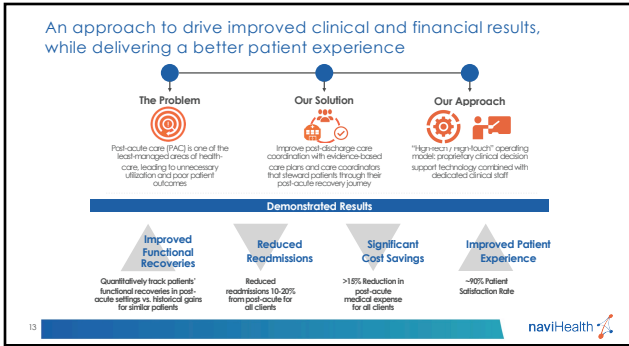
An approach to drive improved clinical and financial results, while delivering a better patient experience

The Problem

Post-acute care (PAC) is one of the least-managed areas of health-care, leading to unnecessary utilization and poor patient outcomes

Our Solution

Improve post-discharge care coordination with evidence-based care plans and care coordinators that steward patients through their post-acute recovery journey

Our Approach

"High-tech, high-touch" operating model: proprietary clinical decision support technology combined with dedicated clinical staff

Demonstrated Results

Improved Functional Recoveries

Quantitatively track patients' functional recoveries in post-acute settings vs. historical gains for similar patients

Reduced Readmissions

Reduced readmissions 10-20% from post-acute for all clients

Significant Cost Savings

>15% Reduction in post-acute medical expense for all clients

Improved Patient Experience

~90% Patient Satisfaction Rate

13

naviHealth